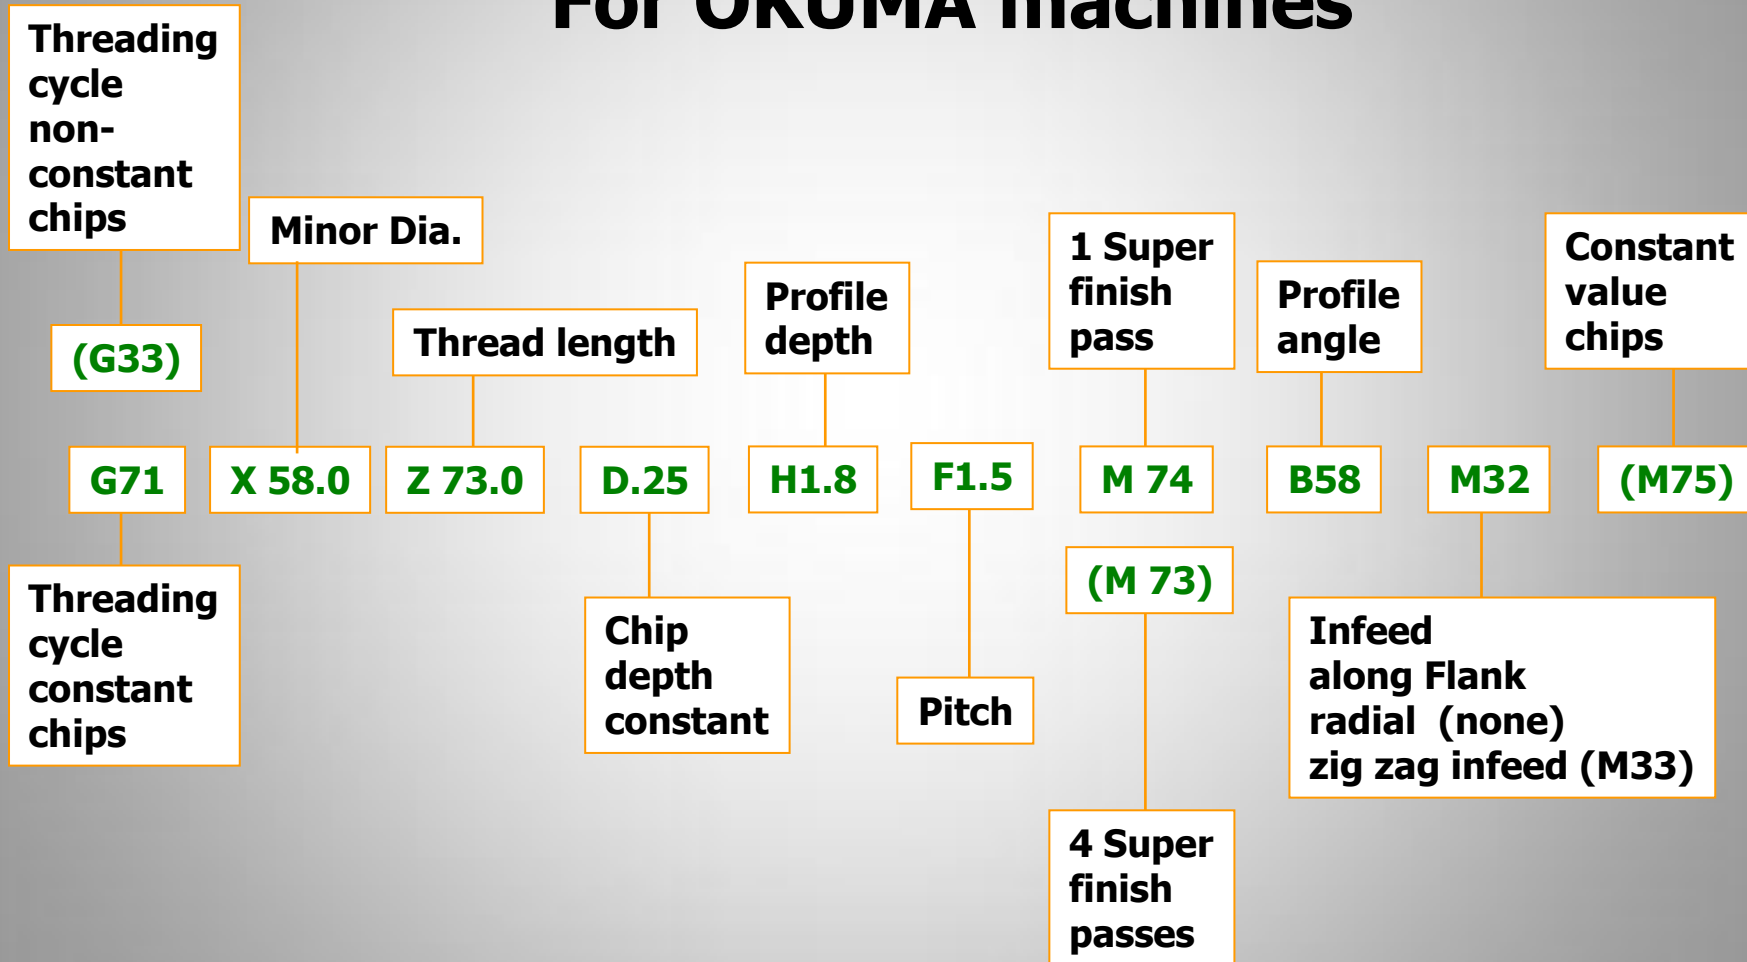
For OKUMA machines

Threading cycle non-constant chips

(G33)

Minor Dia.

Thread length

Profile depth

1 Super finish pass

Profile angle

Constant value chips

G71

X 58.0

Z 73.0

D.25

H1.8

F1.5

M 74

B58

M32

(M75)

Threading cycle constant chips

Chip depth constant

Pitch

(M 73)

Infeed along Flank radial (none) zig zag infeed (M33)

4 Super finish passes